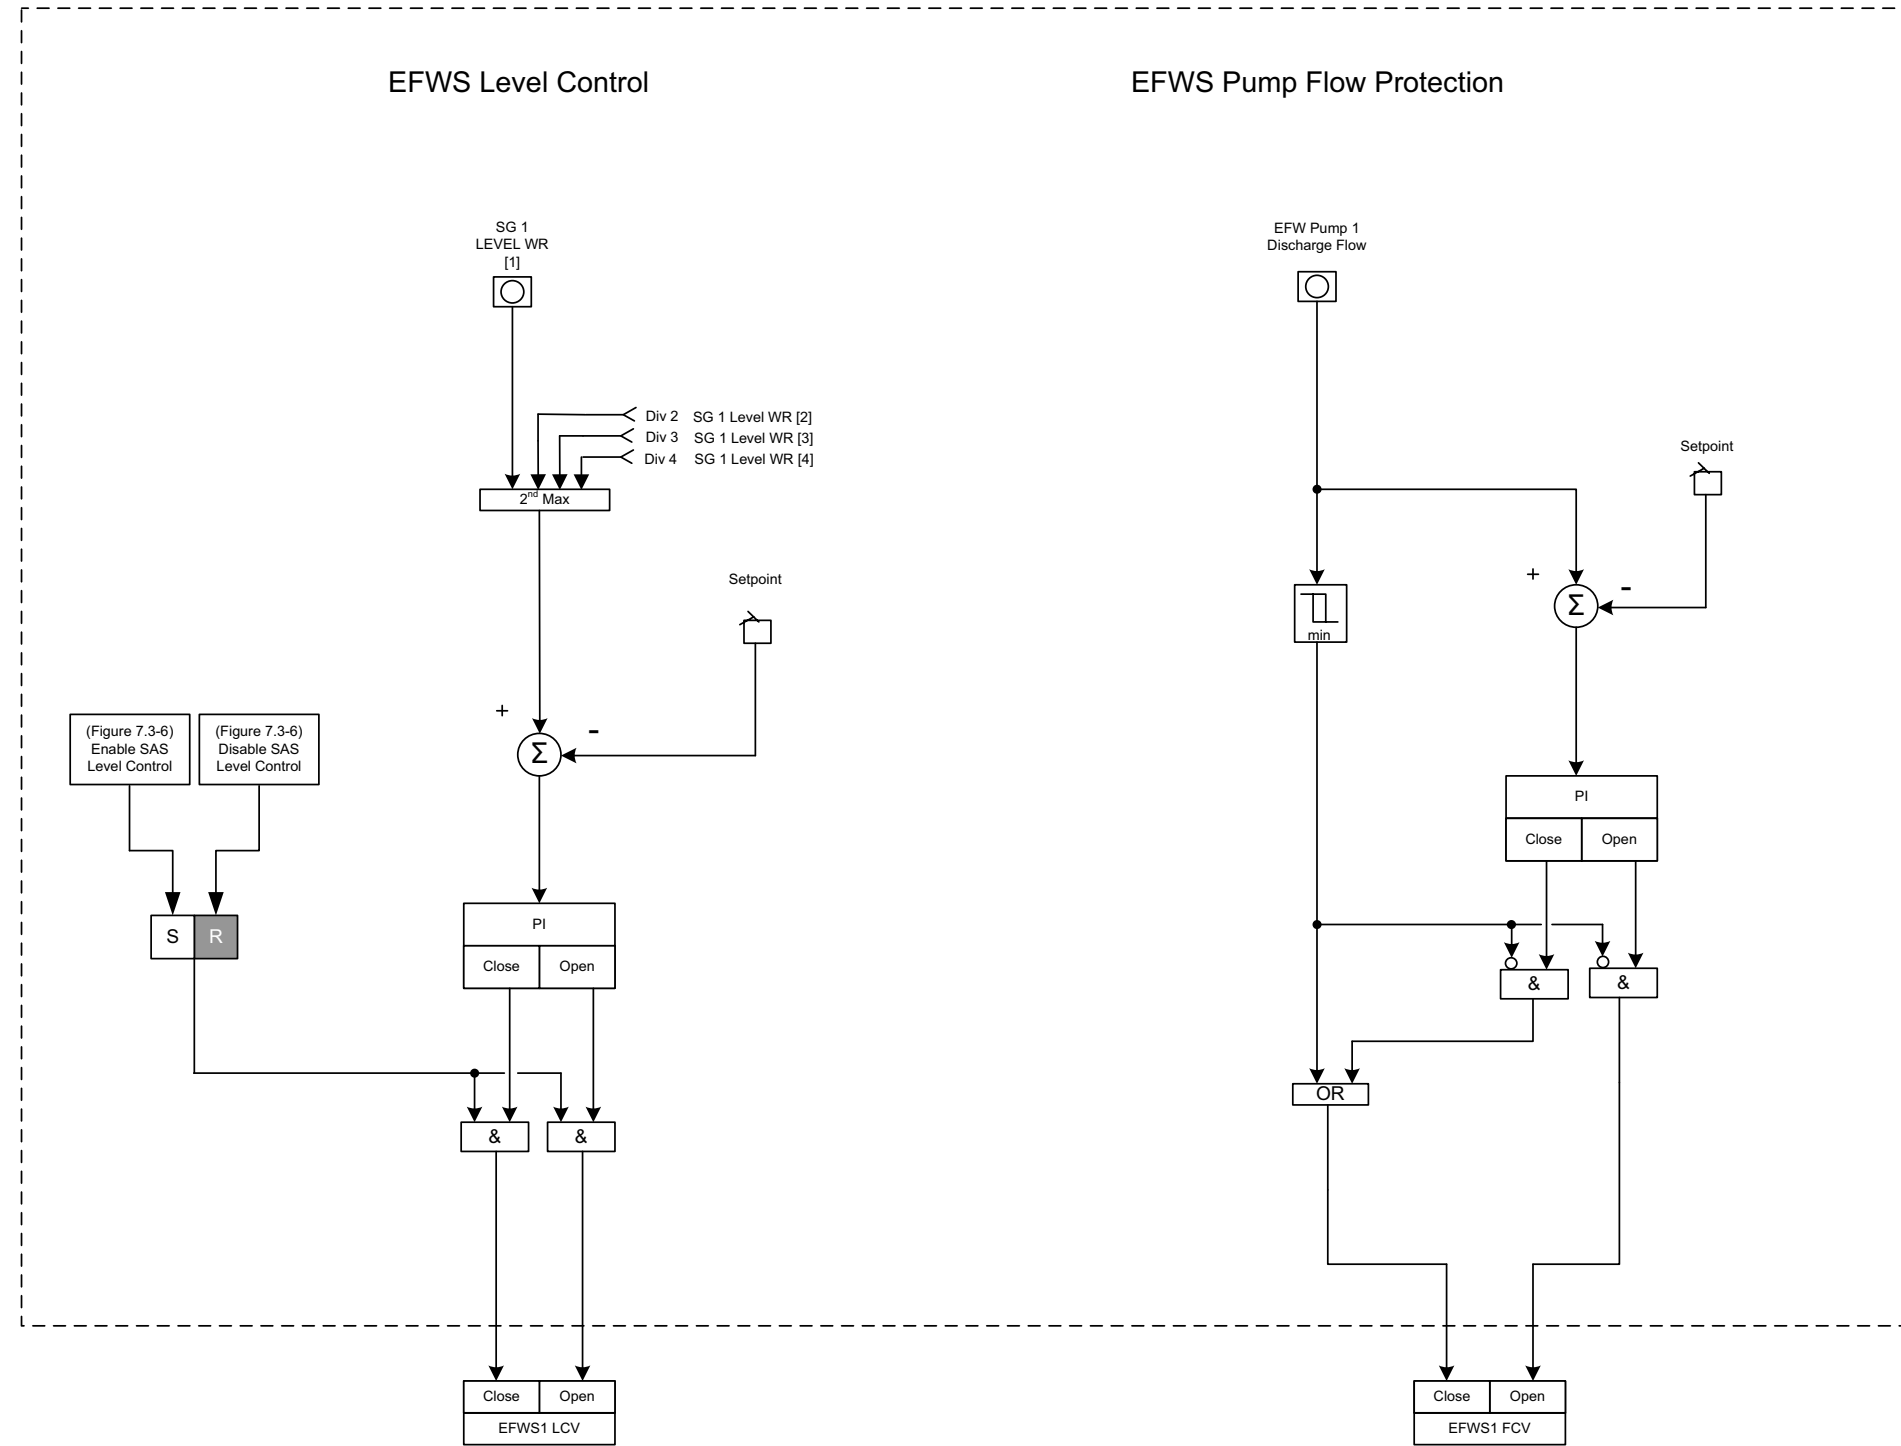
EFWS Level Control

EFWS Pump Flow Protection

SG 1
LEVEL WR
[1]

Div 2 SG 1 Level WR [2]
Div 3 SG 1 Level WR [3]
Div 4 SG 1 Level WR [4]

$2^{nd}$ Max

Setpoint

+

-

$\Sigma$

(Figure 7.3-6)
Enable SAS
Level Control

(Figure 7.3-6)
Disable SAS
Level Control

S R

PI

Close Open

& &

Close Open
EFWS1 LCV

EFW Pump 1
Discharge Flow

Setpoint

min

+

-

$\Sigma$

PI

Close Open

& &

OR

Close Open
EFWS1 FCV